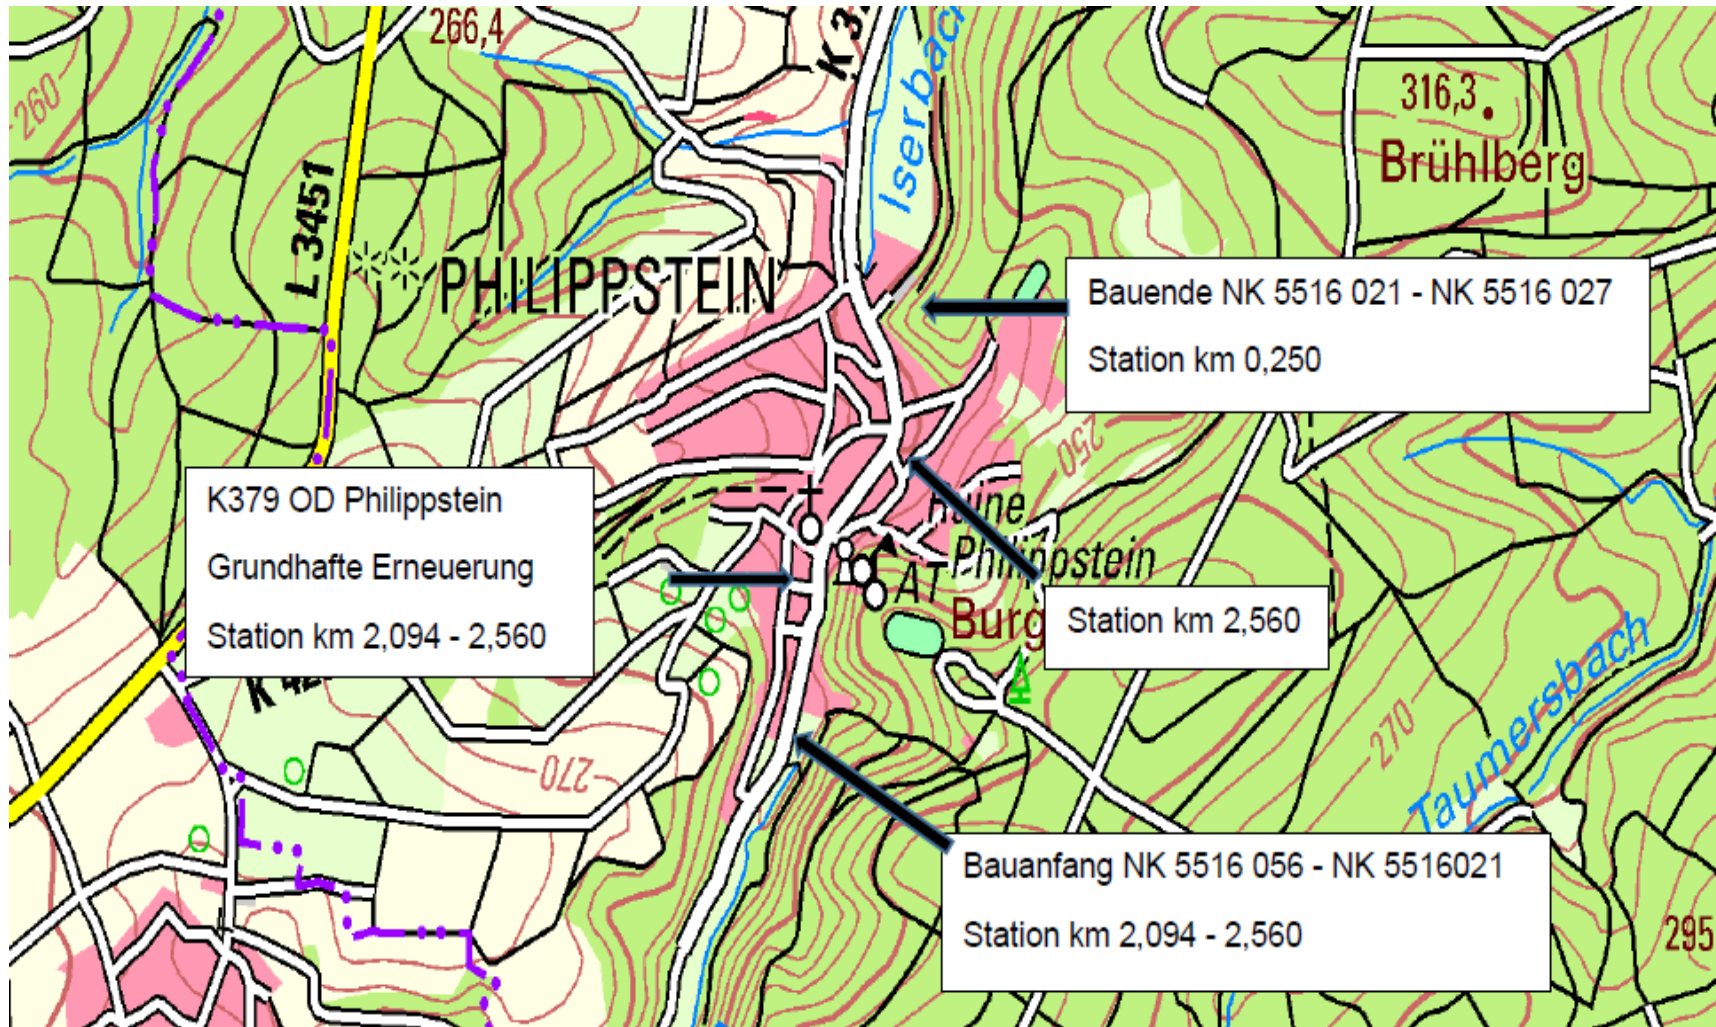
266,4
260
K 3
Iserbach
316,3
Brühlberg
L 3451
PHILIPPSTEIN
Bauende NK 5516 021 - NK 5516 027

Station km 0,250
250
K379 OD Philippstein

Grundhafte Erneuerung

Station km 2,094 - 2,560
Ruine
Philippstein
Burg
Station km 2,560
K 4
270
270
Taumersbach
Bauanfang NK 5516 056 - NK 5516021

Station km 2,094 - 2,560
295